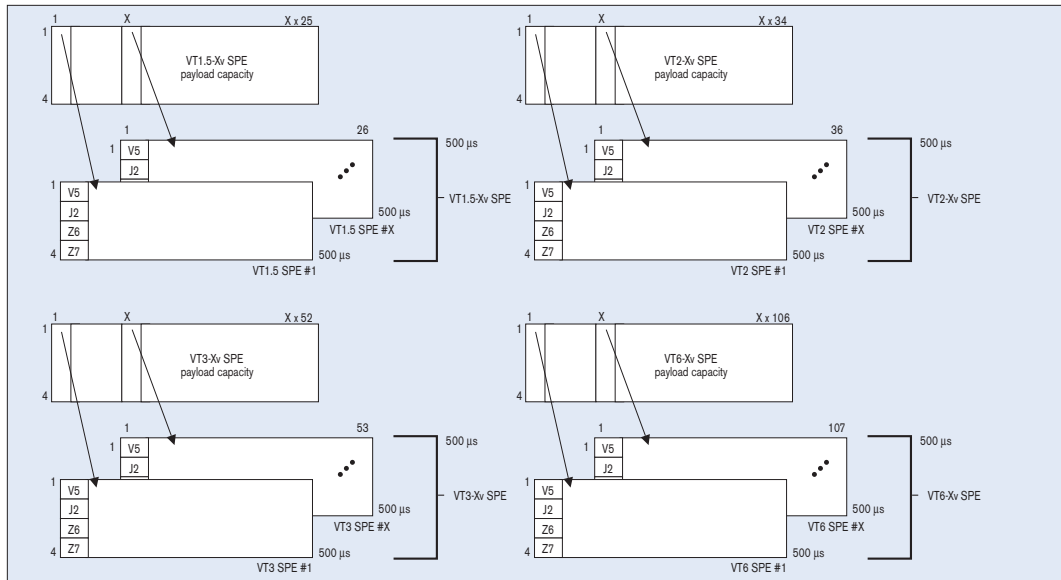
1 X X x 25
1
VT1.5-Xv SPE
payload capacity
4

1 26
1 V5
J2
500 µs
1 V5
J2
Z6
4 Z7
500 µs
VT1.5 SPE #X
VT1.5-Xv SPE
500 µs
VT1.5 SPE #1

1 X X x 34
1
VT2-Xv SPE
payload capacity
4

1 36
1 V5
J2
500 µs
1 V5
J2
Z6
4 Z7
500 µs
VT2 SPE #X
VT2-Xv SPE
500 µs
VT2 SPE #1

1 X X x 52
1
VT3-Xv SPE
payload capacity
4

1 53
1 V5
J2
500 µs
1 V5
J2
Z6
4 Z7
500 µs
VT3 SPE #X
VT3-Xv SPE
500 µs
VT3 SPE #1

1 X X x 106
1
VT6-Xv SPE
payload capacity
4

1 107
1 V5
J2
500 µs
1 V5
J2
Z6
4 Z7
500 µs
VT6 SPE #X
VT6-Xv SPE
500 µs
VT6 SPE #1